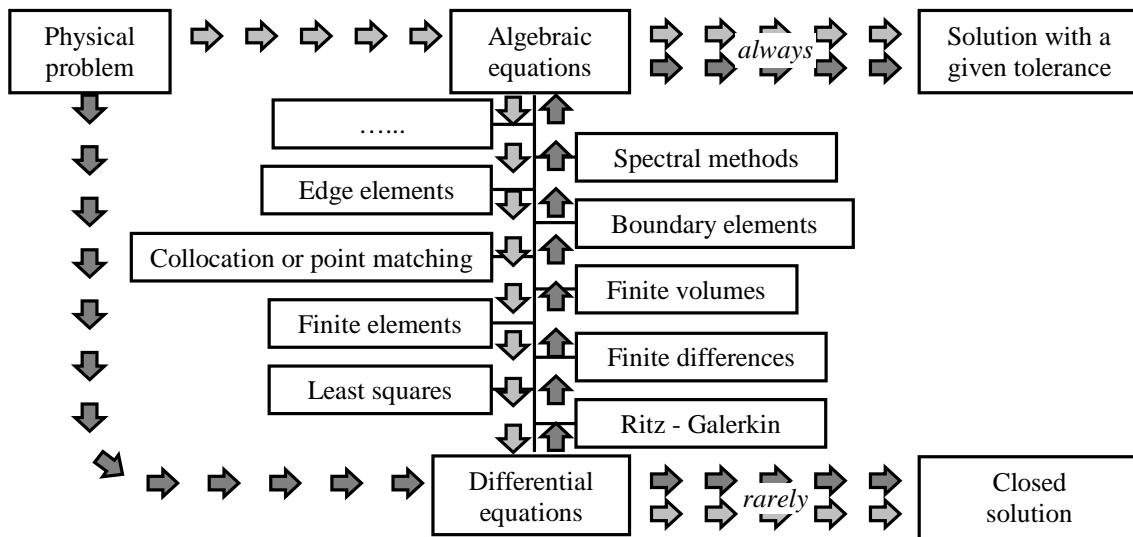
Physical problem

Algebraic equations

always

Solution with a given tolerance

…...

Spectral methods

Edge elements

Boundary elements

Collocation or point matching

Finite volumes

Finite elements

Finite differences

Least squares

Ritz - Galerkin

Differential equations

rarely

Closed solution